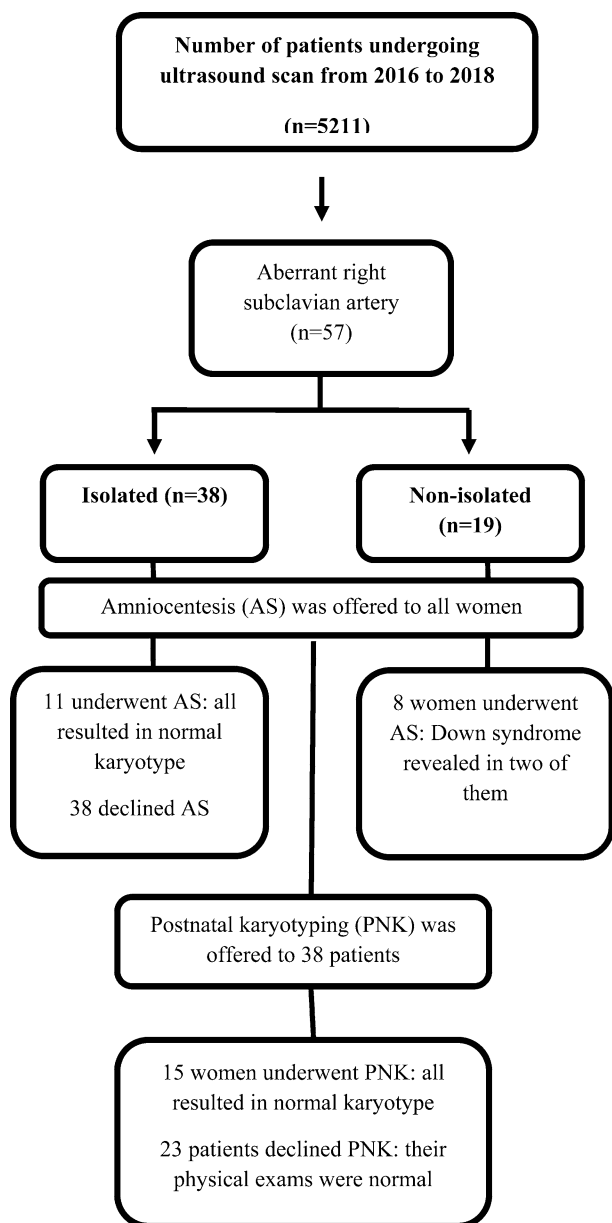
Number of patients undergoing ultrasound scan from 2016 to 2018

(n=5211)

Aberrant right subclavian artery (n=57)

Isolated (n=38)

Non-isolated (n=19)

Amniocentesis (AS) was offered to all women

11 underwent AS: all resulted in normal karyotype

38 declined AS

8 women underwent AS: Down syndrome revealed in two of them

Postnatal karyotyping (PNK) was offered to 38 patients

15 women underwent PNK: all resulted in normal karyotype

23 patients declined PNK: their physical exams were normal